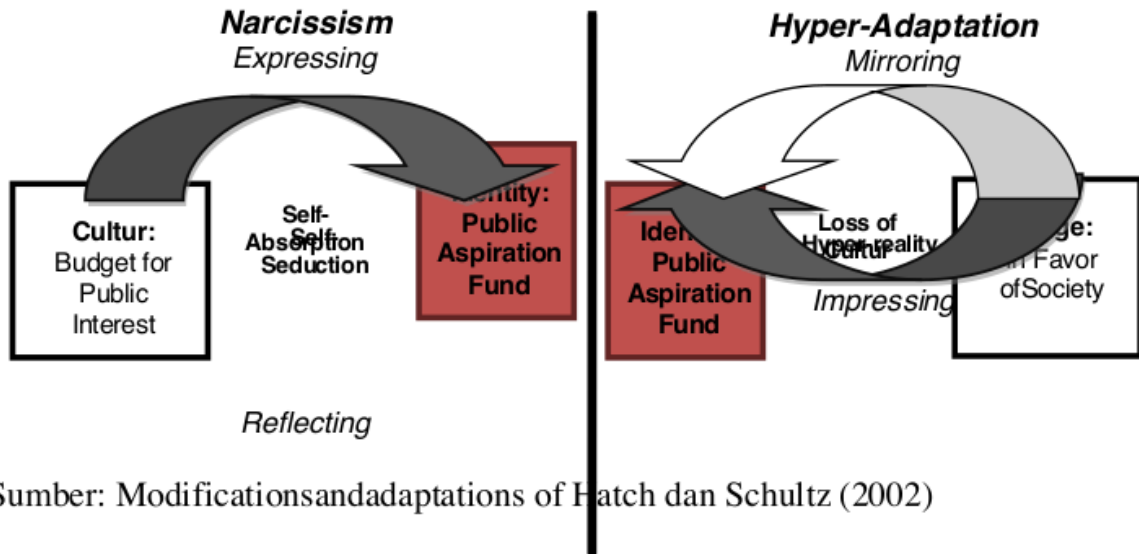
Narcissism
Expressing

Cultur:
Budget for Public Interest

Self-Self-Absorption Seduction

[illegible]entity:
Public Aspiration Fund

Reflecting

Hyper-Adaptation
Mirroring

Iden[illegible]
Public Aspiration Fund

Loss of Hyper-reality Cultur

Impressing

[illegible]ge:
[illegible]n Favor ofSociety

Sumber: Modificationsandadaptations of Hatch dan Schultz (2002)